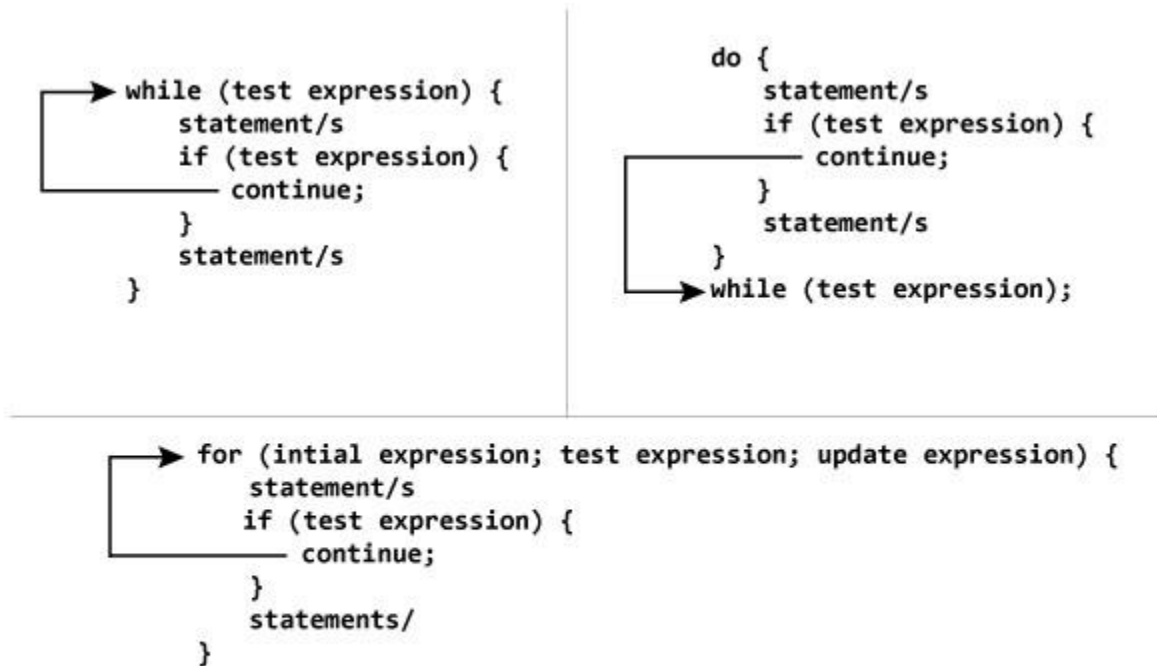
while (test expression) {
statement/s
if (test expression) {
continue;
}
statement/s
}

do {
statement/s
if (test expression) {
continue;
}
statement/s
}
while (test expression);

for (intial expression; test expression; update expression) {
statement/s
if (test expression) {
continue;
}
statements/
}